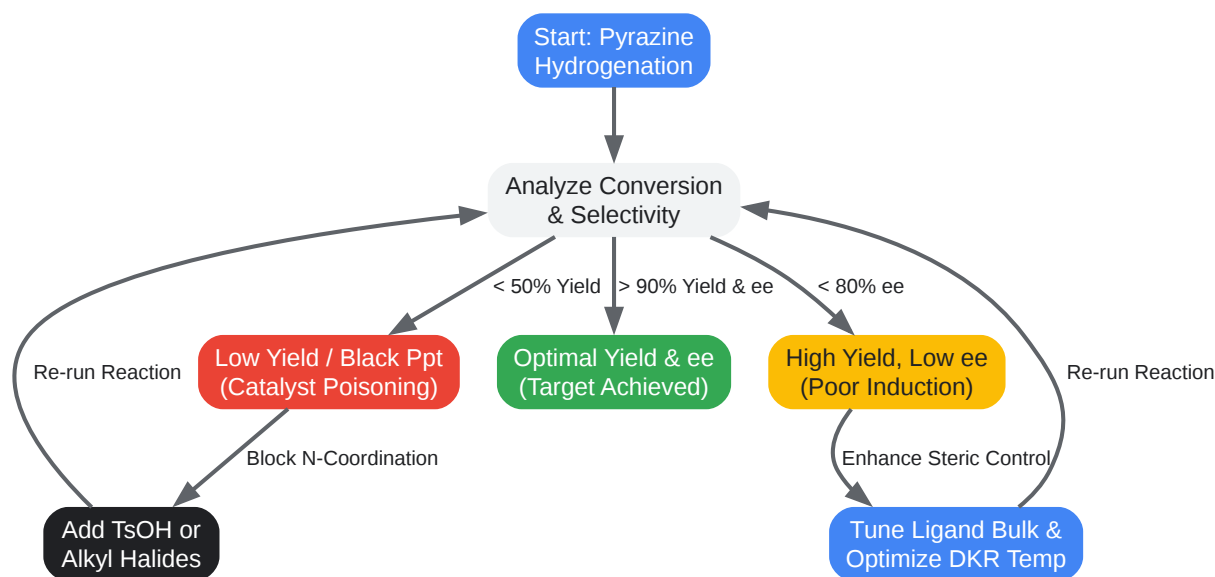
Start: Pyrazine Hydrogenation

Analyze Conversion & Selectivity

< 50% Yield

> 90% Yield & ee

< 80% ee

Re-run Reaction

Low Yield / Black Ppt (Catalyst Poisoning)

Optimal Yield & ee (Target Achieved)

High Yield, Low ee (Poor Induction)

Re-run Reaction

Block N-Coordination

Enhance Steric Control

Add TsOH or Alkyl Halides

Tune Ligand Bulk & Optimize DKR Temp